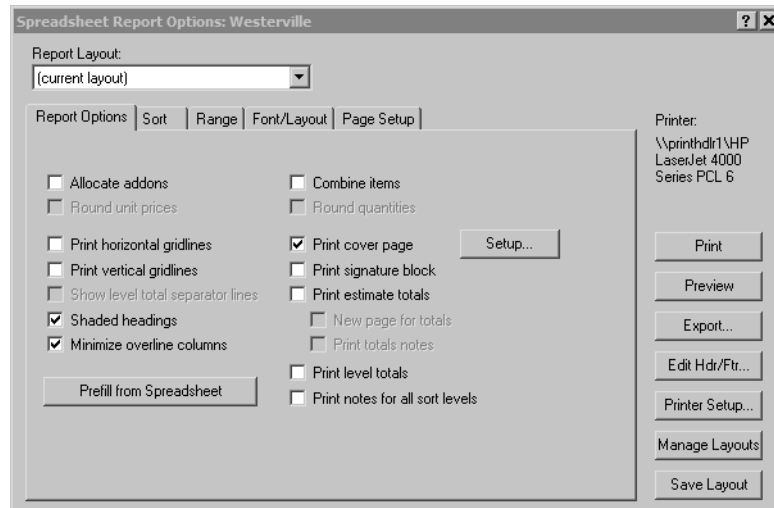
Spreadsheet Report Options: Westerville
? X

Report Layout:
(current layout)

Report Options | Sort | Range | Font/Layout | Page Setup

Allocate addons
Round unit prices
Print horizontal gridlines
Print vertical gridlines
Show level total separator lines
Shaded headings
Minimize overline columns

Prefill from Spreadsheet

Combine items
Round quantities
Print cover page
Setup...
Print signature block
Print estimate totals
New page for totals
Print totals notes
Print level totals
Print notes for all sort levels

Printer:
\\printhdlr1\HP LaserJet 4000 Series PCL 6

Print
Preview
Export...
Edit Hdr/Ftr...
Printer Setup...
Manage Layouts
Save Layout